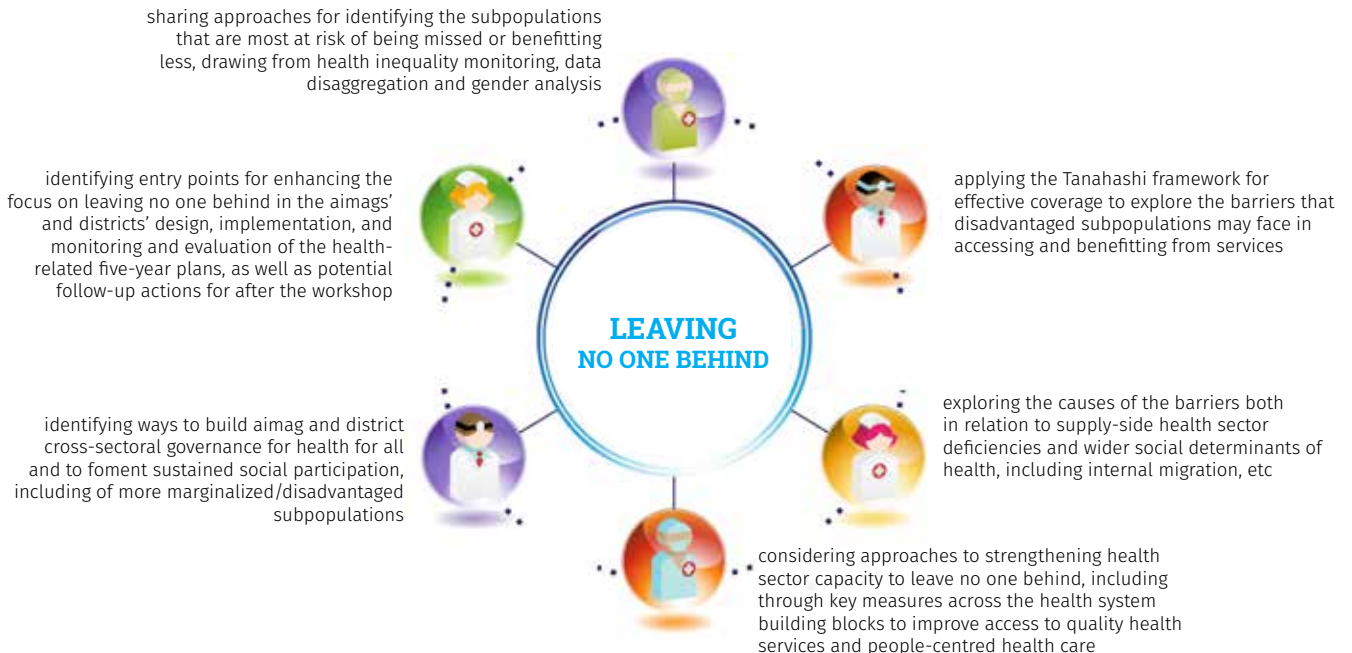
sharing approaches for identifying the subpopulations that are most at risk of being missed or benefitting less, drawing from health inequality monitoring, data disaggregation and gender analysis

identifying entry points for enhancing the focus on leaving no one behind in the aimags' and districts' design, implementation, and monitoring and evaluation of the health-related five-year plans, as well as potential follow-up actions for after the workshop

applying the Tanahashi framework for effective coverage to explore the barriers that disadvantaged subpopulations may face in accessing and benefitting from services

LEAVING
NO ONE BEHIND

identifying ways to build aimag and district cross-sectoral governance for health for all and to foment sustained social participation, including of more marginalized/disadvantaged subpopulations

exploring the causes of the barriers both in relation to supply-side health sector deficiencies and wider social determinants of health, including internal migration, etc

considering approaches to strengthening health sector capacity to leave no one behind, including through key measures across the health system building blocks to improve access to quality health services and people-centred health care